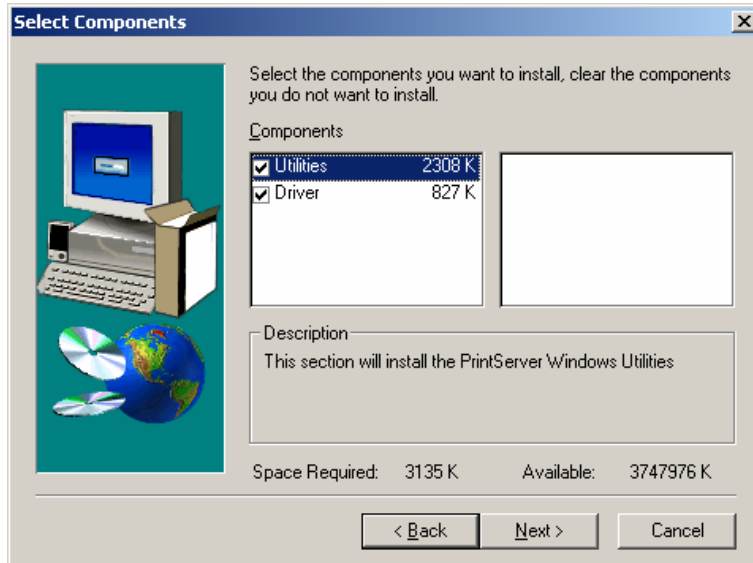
Select Components

×

Select the components you want to install, clear the components you do not want to install.

Components

Utilities 2308 K
Driver 827 K

Description
This section will install the PrintServer Windows Utilities

Space Required: 3135 K Available: 3747976 K

< Back Next > Cancel